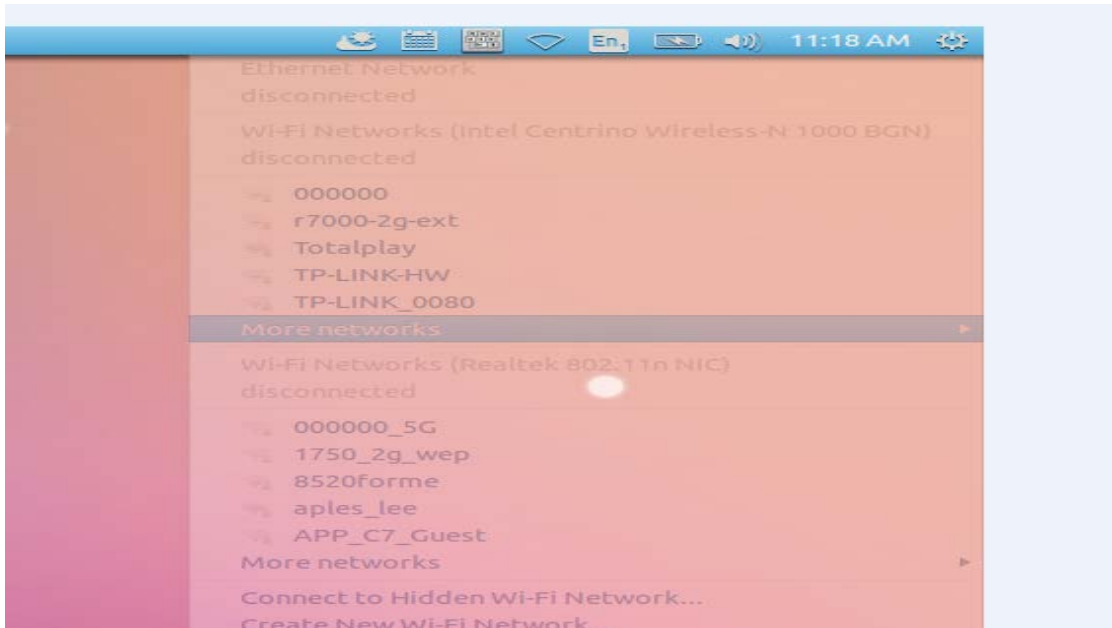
En 11:18 AM

Ethernet Network
disconnected

Wi-Fi Networks (Intel Centrino Wireless-N 1000 BGN)
disconnected

000000
r7000-2g-ext
Totalplay
TP-LINK-HW
TP-LINK_0080
More networks

Wi-Fi Networks (Realtek 802.11n NIC)
disconnected

000000_5G
1750_2g_wep
8520forme
aples_lee
APP_C7_Guest
More networks

Connect to Hidden Wi-Fi Network...
Create New Wi-Fi Network